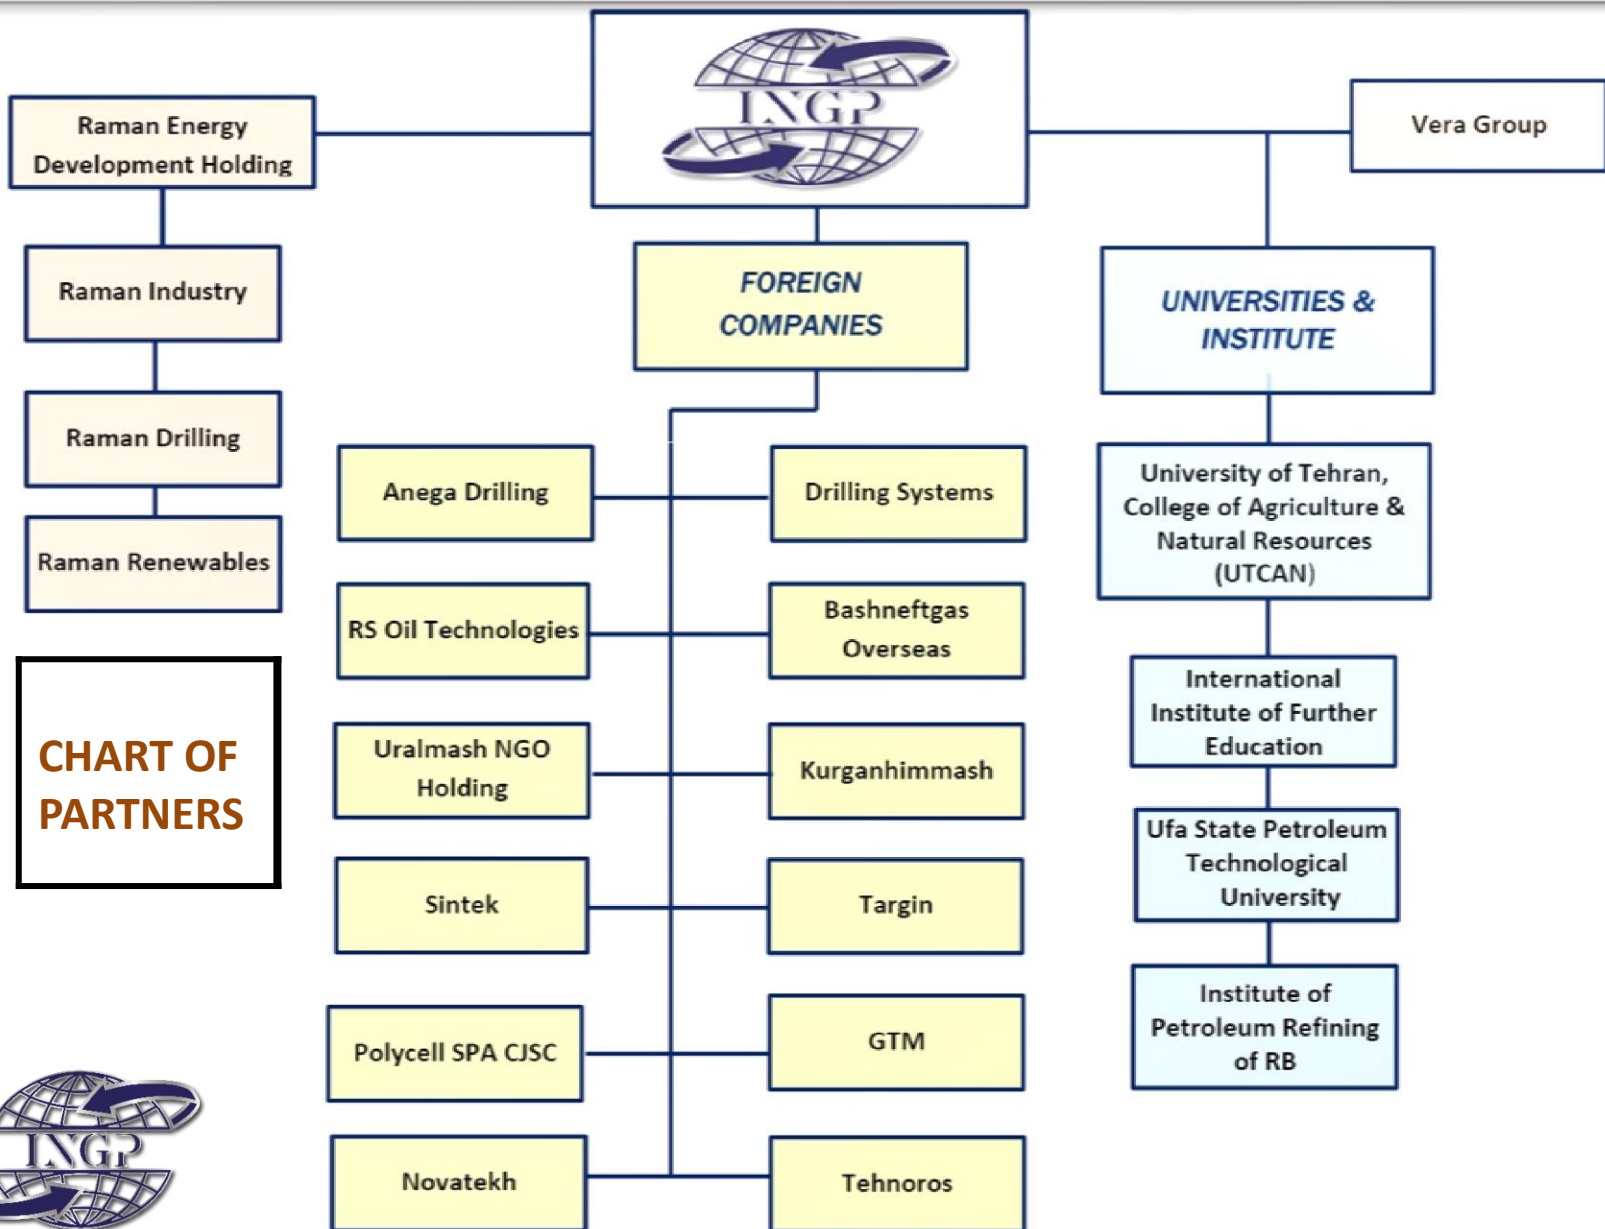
INGP

Raman Energy Development Holding

Raman Industry

Raman Drilling

Raman Renewables

CHART OF PARTNERS

Vera Group

FOREIGN COMPANIES

UNIVERSITIES & INSTITUTE

Anega Drilling

Drilling Systems

RS Oil Technologies

Bashneftgas Overseas

Uralmash NGO Holding

Kurganhimmash

Sintek

Targin

Polycell SPA CJSC

GTM

Novatekh

Tehnoros

University of Tehran, College of Agriculture & Natural Resources (UTCAN)

International Institute of Further Education

Ufa State Petroleum Technological University

Institute of Petroleum Refining of RB

INGP